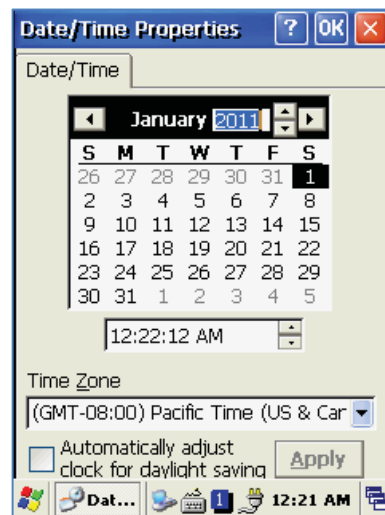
Date/Time Properties ? OK ✕

Date/Time

January 2011

| S | M | T | W | T | F | S |
|---|---|---|---|---|---|---|
| 26 | 27 | 28 | 29 | 30 | 31 | 1 |
| 2 | 3 | 4 | 5 | 6 | 7 | 8 |
| 9 | 10 | 11 | 12 | 13 | 14 | 15 |
| 16 | 17 | 18 | 19 | 20 | 21 | 22 |
| 23 | 24 | 25 | 26 | 27 | 28 | 29 |
| 30 | 31 | 1 | 2 | 3 | 4 | 5 |

12:22:12 AM

Time Zone

(GMT-08:00) Pacific Time (US & Car

Automatically adjust clock for daylight saving

Apply

Dat... 1 12:21 AM